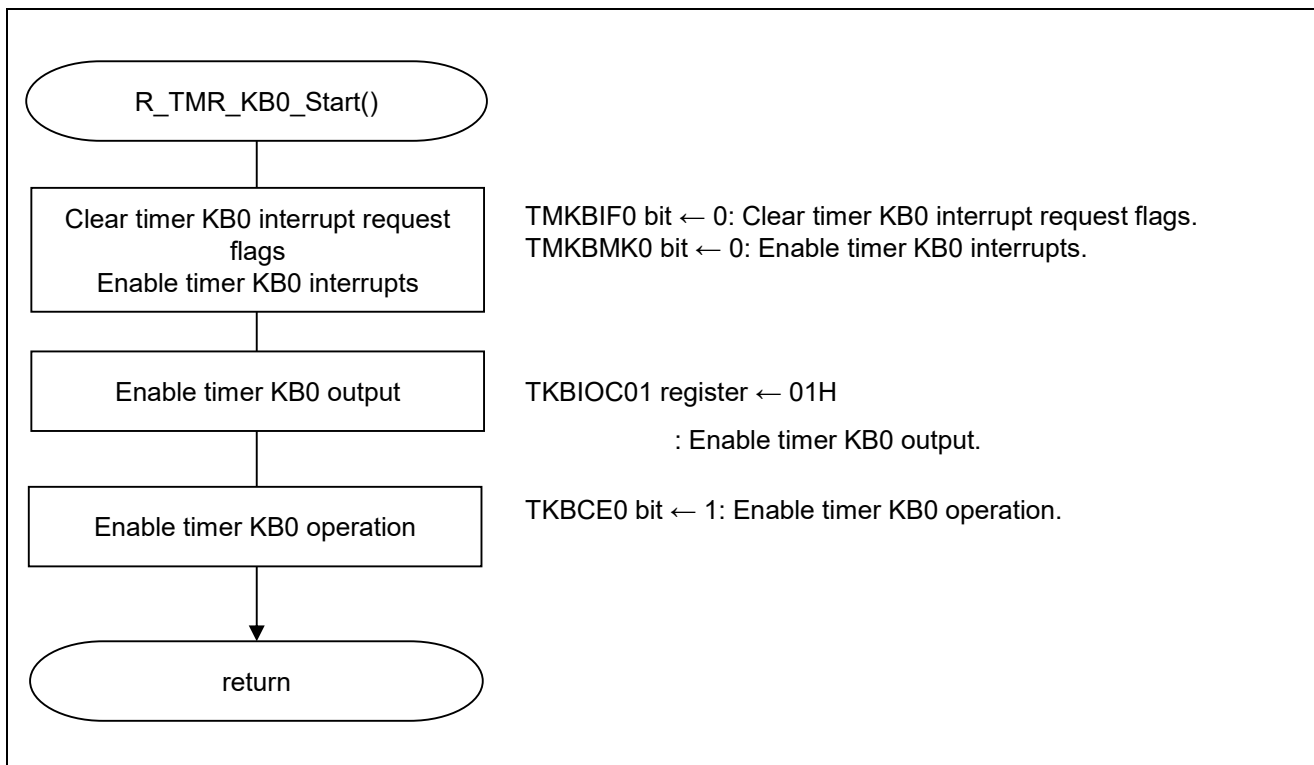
R_TMR_KB0_Start()

Clear timer KB0 interrupt request flags
Enable timer KB0 interrupts

TMKBIF0 bit ← 0: Clear timer KB0 interrupt request flags.
TMKBMK0 bit ← 0: Enable timer KB0 interrupts.

Enable timer KB0 output

TKBIOC01 register ← 01H
: Enable timer KB0 output.

Enable timer KB0 operation

TKBCE0 bit ← 1: Enable timer KB0 operation.

return